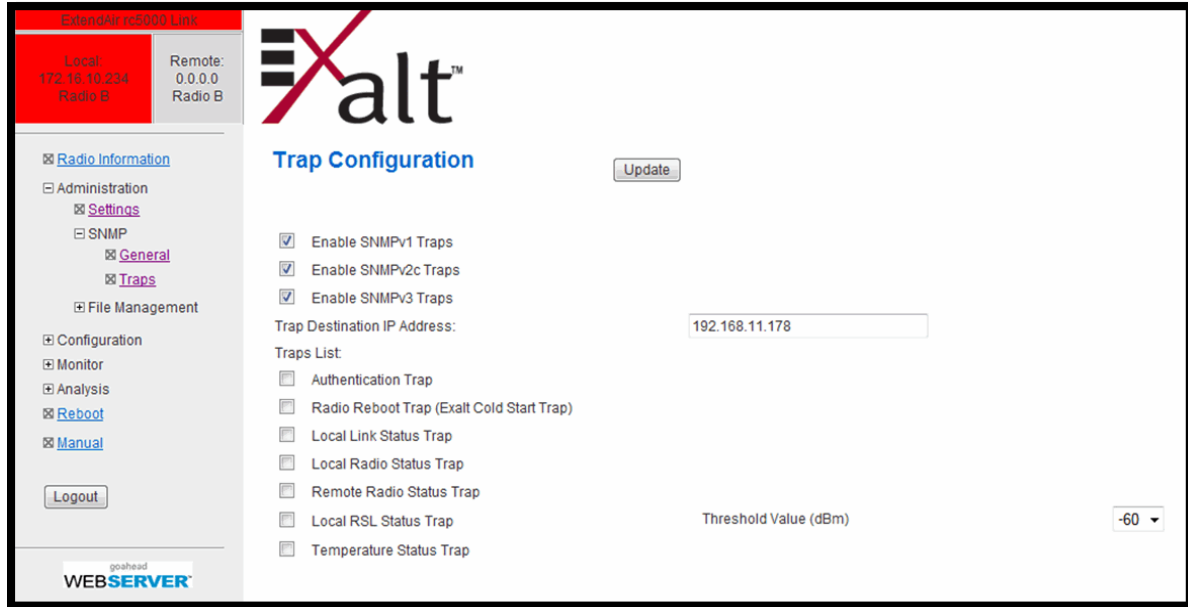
ExtendAir rc5000 Link

Local:
172.16.10.234
Radio B

Remote:
0.0.0.0
Radio B

⊠ Radio Information
⊟ Administration
⊠ Settings
⊟ SNMP
⊠ General
⊠ Traps
⊞ File Management
⊞ Configuration
⊞ Monitor
⊞ Analysis
⊠ Reboot
⊠ Manual

Logout

goahead
WEBSERVER™

Xalt™

Trap Configuration

Update

Enable SNMPv1 Traps
Enable SNMPv2c Traps
Enable SNMPv3 Traps
Trap Destination IP Address: 192.168.11.178
Traps List:
Authentication Trap
Radio Reboot Trap (Exalt Cold Start Trap)
Local Link Status Trap
Local Radio Status Trap
Remote Radio Status Trap
Local RSL Status Trap
Threshold Value (dBm) -60
Temperature Status Trap